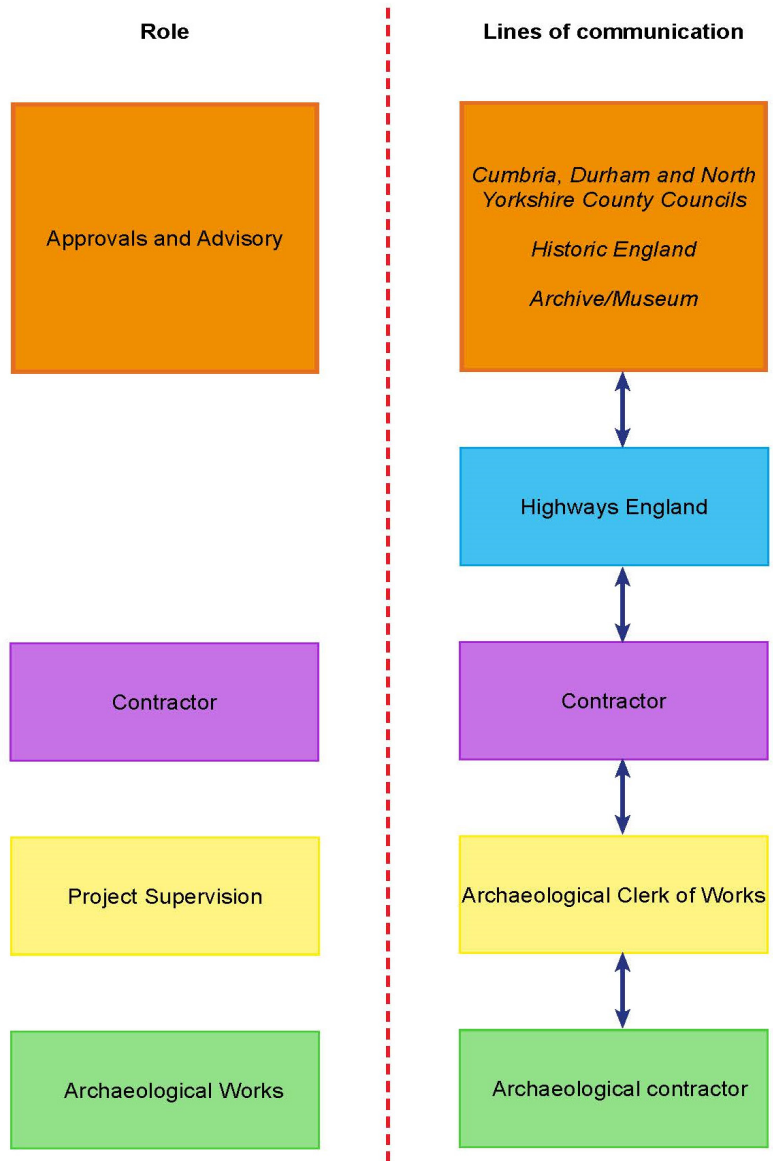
Role

Lines of communication

Approvals and Advisory

Cumbria, Durham and North Yorkshire County Councils

Historic England

Archive/Museum

Highways England

Contractor

Contractor

Project Supervision

Archaeological Clerk of Works

Archaeological Works

Archaeological contractor